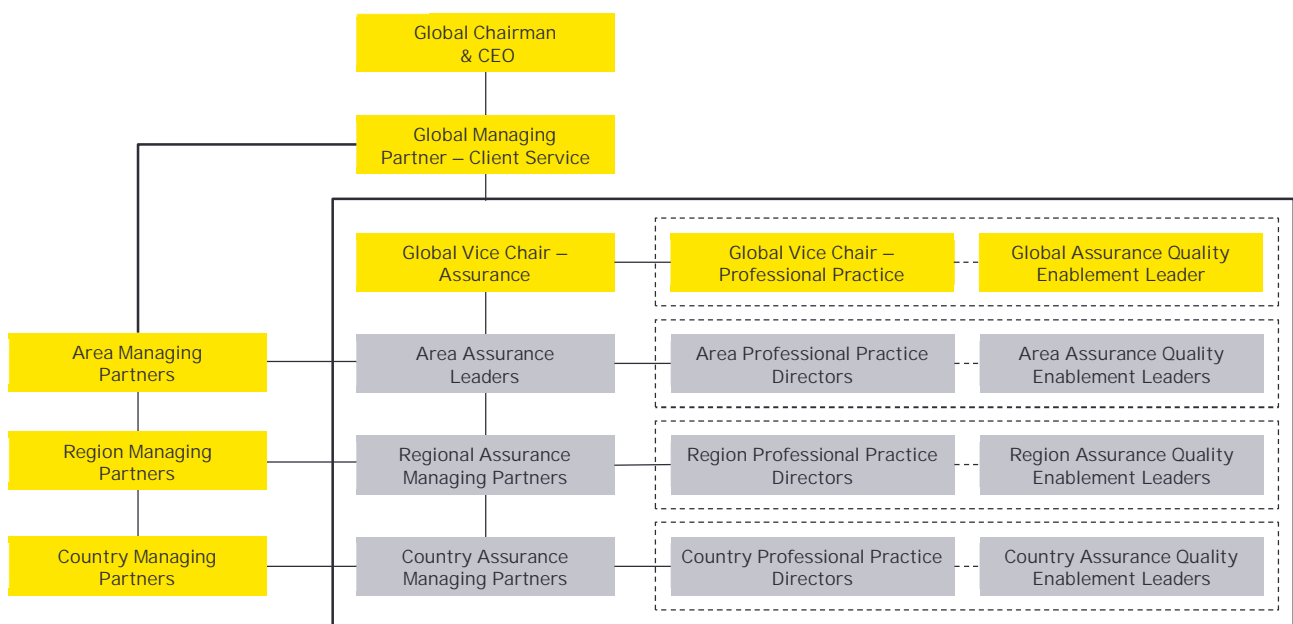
Global Chairman & CEO

Global Managing Partner – Client Service

Global Vice Chair – Assurance

Global Vice Chair – Professional Practice

Global Assurance Quality Enablement Leader

Area Managing Partners

Area Assurance Leaders

Area Professional Practice Directors

Area Assurance Quality Enablement Leaders

Region Managing Partners

Regional Assurance Managing Partners

Region Professional Practice Directors

Region Assurance Quality Enablement Leaders

Country Managing Partners

Country Assurance Managing Partners

Country Professional Practice Directors

Country Assurance Quality Enablement Leaders